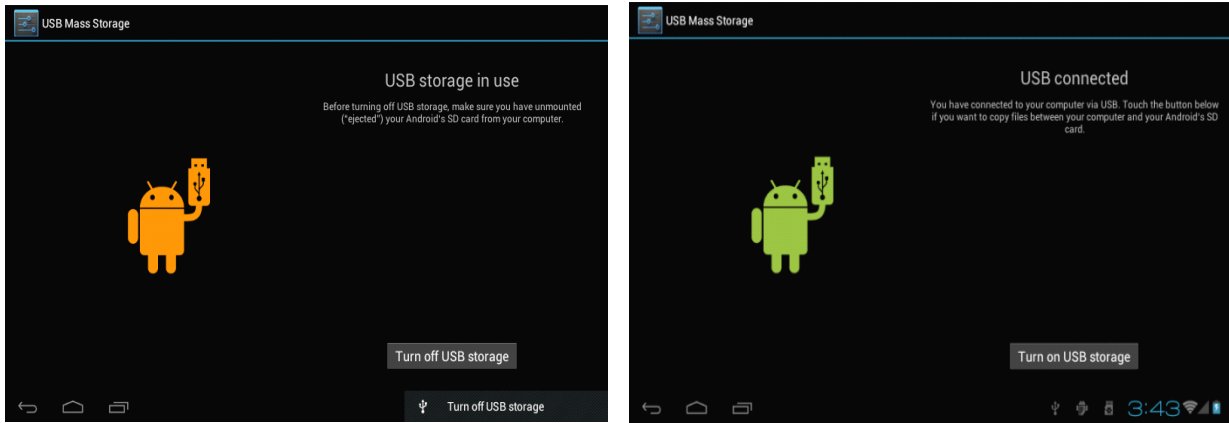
USB Mass Storage

USB storage in use

Before turning off USB storage, make sure you have unmounted ("ejected") your Android's SD card from your computer.

Turn off USB storage

Turn off USB storage

USB Mass Storage

USB connected

You have connected to your computer via USB. Touch the button below if you want to copy files between your computer and your Android's SD card.

Turn on USB storage

3:43